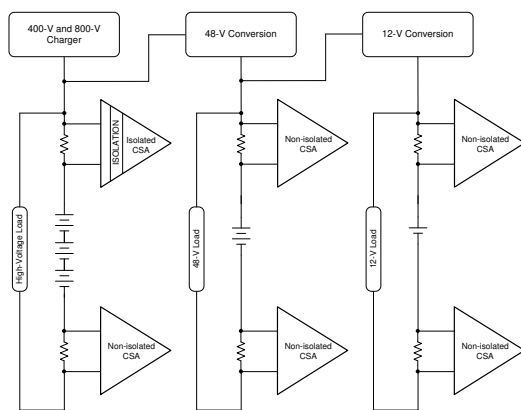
400-V and 800-V Charger

48-V Conversion

12-V Conversion

ISOLATION

Isolated CSA

High-Voltage Load

Non-isolated CSA

Non-isolated CSA

48-V Load

Non-isolated CSA

Non-isolated CSA

12-V Load

Non-isolated CSA